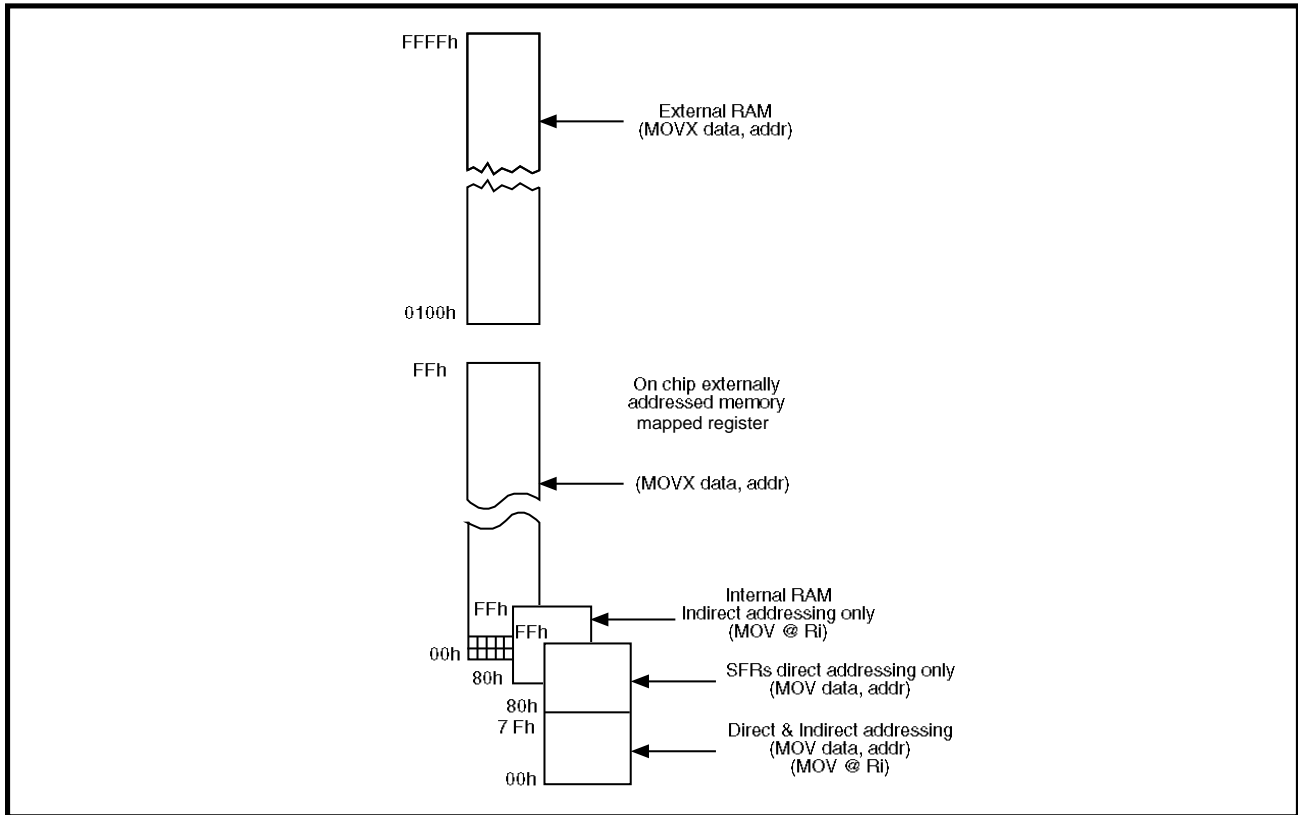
FFFFh

External RAM
(MOVX data, addr)

0100h

FFh

On chip externally addressed memory mapped register

(MOVX data, addr)

FFh

FFh

Internal RAM
Indirect addressing only
(MOV @ Ri)

00h

80h

SFRs direct addressing only
(MOV data, addr)

80h

7 Fh

Direct & Indirect addressing
(MOV data, addr)
(MOV @ Ri)

00h